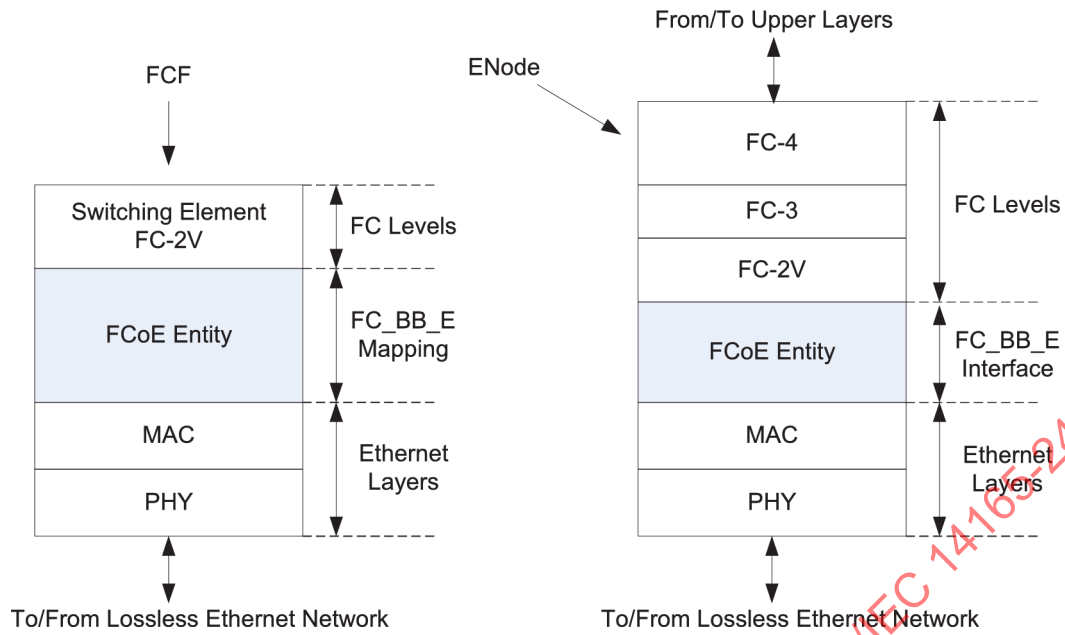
FCF

Switching Element FC-2V

FC Levels

FCoE Entity

FC_BB_E Mapping

MAC

Ethernet Layers

PHY

To/From Lossless Ethernet Network

From/To Upper Layers

ENode

FC-4

FC-3

FC Levels

FC-2V

FCoE Entity

FC_BB_E Interface

MAC

Ethernet Layers

PHY

To/From Lossless Ethernet Network

IEC 14165-2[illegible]